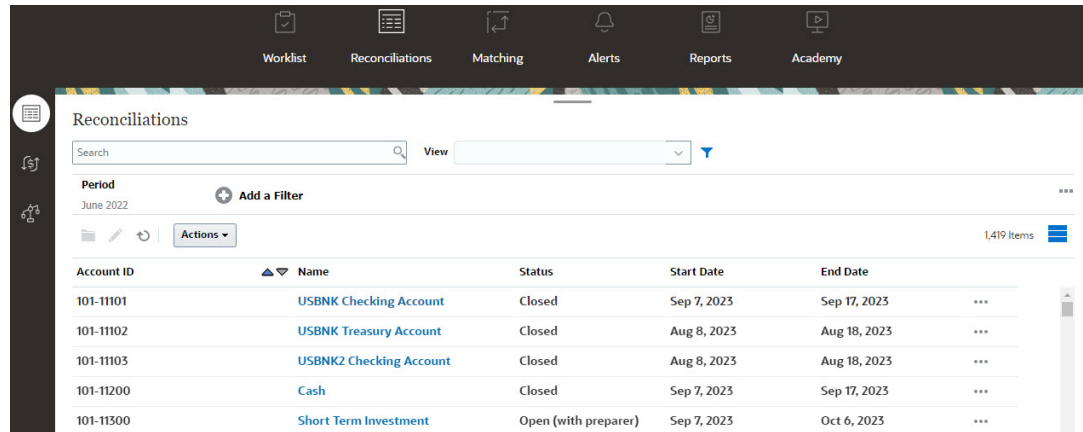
Worklist Reconciliations Matching Alerts Reports Academy

Reconciliations

Search

View

Period
June 2022

Add a Filter

Actions

1,419 Items

| Account ID | Name | Status | Start Date | End Date | |
|---|---|---|---|---|---|
| 101-11101 | USBNK Checking Account | Closed | Sep 7, 2023 | Sep 17, 2023 | ... |
| 101-11102 | USBNK Treasury Account | Closed | Aug 8, 2023 | Aug 18, 2023 | ... |
| 101-11103 | USBNK2 Checking Account | Closed | Aug 8, 2023 | Aug 18, 2023 | ... |
| 101-11200 | Cash | Closed | Sep 7, 2023 | Sep 17, 2023 | ... |
| 101-11300 | Short Term Investment | Open (with preparer) | Sep 7, 2023 | Oct 6, 2023 | ... |